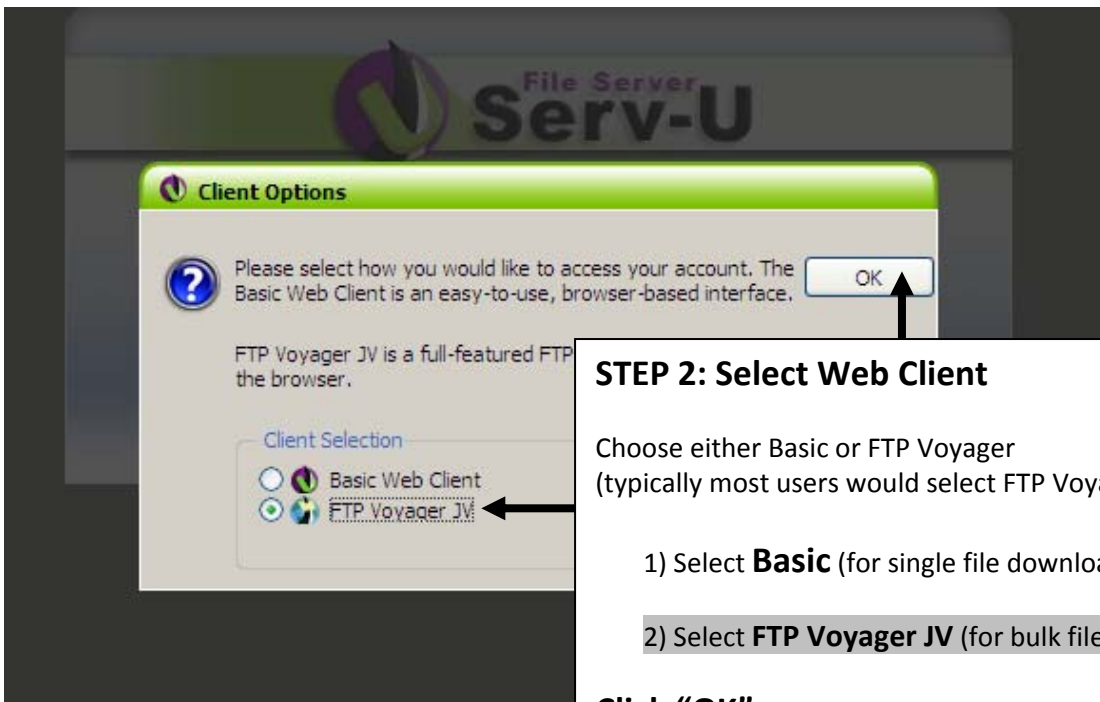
File Server
Serv-U

Client Options

Please select how you would like to access your account. The Basic Web Client is an easy-to-use, browser-based interface.

OK

FTP Voyager JV is a full-featured FTP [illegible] the browser.

Client Selection
Basic Web Client
FTP Voyager JV

STEP 2: Select Web Client

Choose either Basic or FTP Voyager (typically most users would select FTP Voy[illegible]

1) Select **Basic** (for single file downlo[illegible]

2) Select **FTP Voyager JV** (for bulk file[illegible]

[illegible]